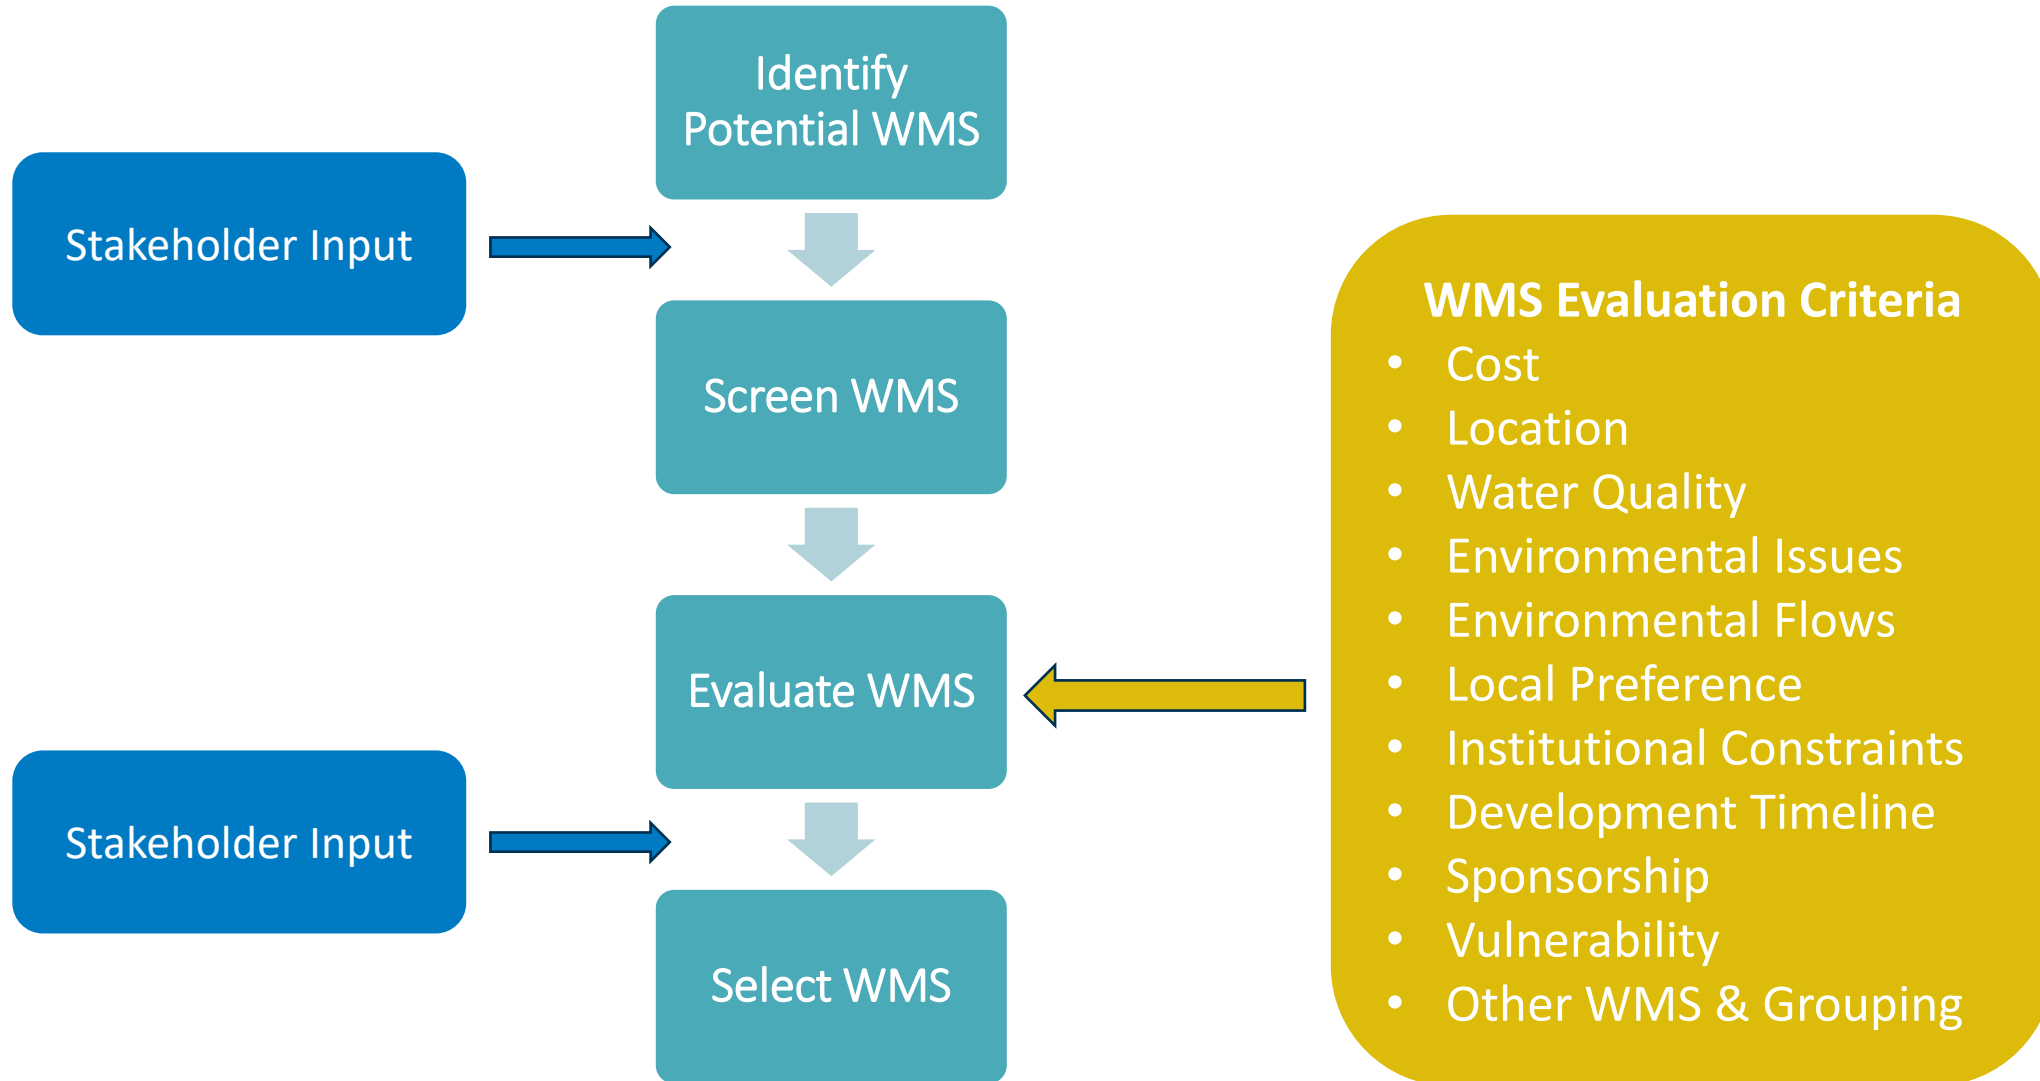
Identify Potential WMS

Stakeholder Input

Screen WMS

WMS Evaluation Criteria
- Cost
- Location
- Water Quality
- Environmental Issues
- Environmental Flows
- Local Preference
- Institutional Constraints
- Development Timeline
- Sponsorship
- Vulnerability
- Other WMS & Grouping

Evaluate WMS

Stakeholder Input

Select WMS